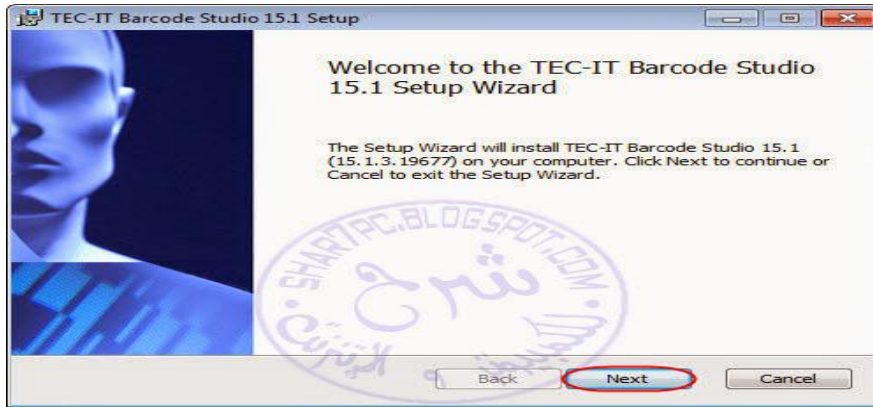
TEC-IT Barcode Studio 15.1 Setup

Welcome to the TEC-IT Barcode Studio 15.1 Setup Wizard

The Setup Wizard will install TEC-IT Barcode Studio 15.1 (15.1.3.19677) on your computer. Click Next to continue or Cancel to exit the Setup Wizard.

SHARH7PC.BLOGSPOT.COM
شرح

Back
Next
Cancel